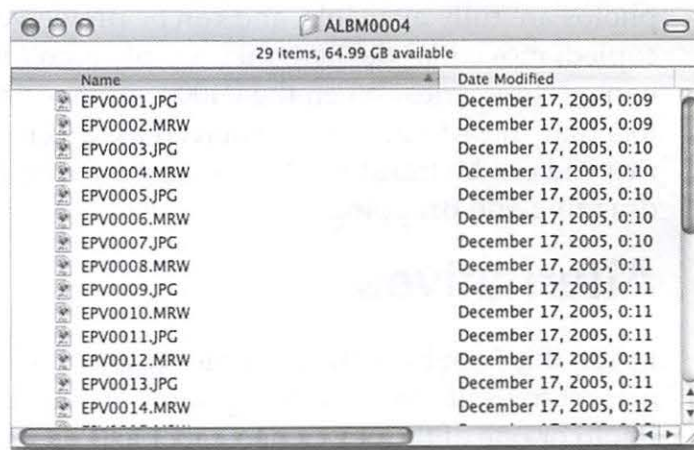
ALBM0004

29 items, 64.99 GB available

| Name | Date Modified |
|---|---|
| EPV0001.JPG | December 17, 2005, 0:09 |
| EPV0002.MRW | December 17, 2005, 0:09 |
| EPV0003.JPG | December 17, 2005, 0:10 |
| EPV0004.MRW | December 17, 2005, 0:10 |
| EPV0005.JPG | December 17, 2005, 0:10 |
| EPV0006.MRW | December 17, 2005, 0:10 |
| EPV0007.JPG | December 17, 2005, 0:10 |
| EPV0008.MRW | December 17, 2005, 0:11 |
| EPV0009.JPG | December 17, 2005, 0:11 |
| EPV0010.MRW | December 17, 2005, 0:11 |
| EPV0011.JPG | December 17, 2005, 0:11 |
| EPV0012.MRW | December 17, 2005, 0:11 |
| EPV0013.JPG | December 17, 2005, 0:11 |
| EPV0014.MRW | December 17, 2005, 0:12 |